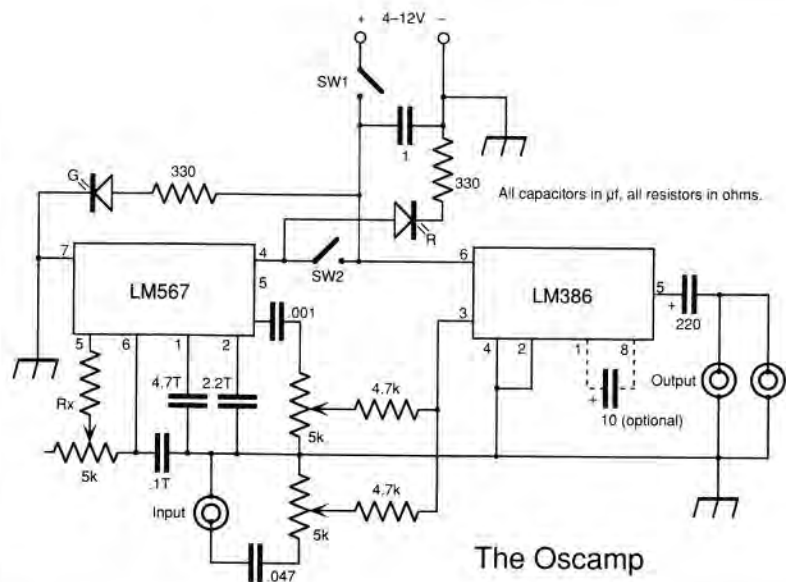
+ 4–12V –

SW1

1

330

G

330

All capacitors in µf, all resistors in ohms.

R

7

4

6

LM567

5

SW2

LM386

5

3

.001

+

220

5

6

1

2

4

2

1

8

Output

Rx

4.7T

2.2T

4.7k

+

10 (optional)

5k

5k

.1T

Input

4.7k

5k

.047

The Oscamp